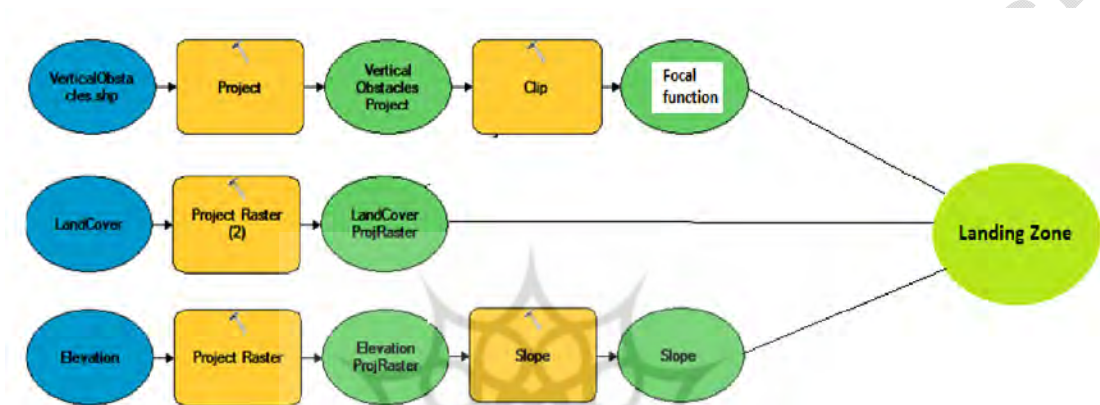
VerticalObstacles.shp

Project

Vertical Obstacles Project

Clip

Focal function

LandCover

Project Raster (2)

LandCover ProjRaster

Landing Zone

Elevation

Project Raster

Elevation ProjRaster

Slope

Slope